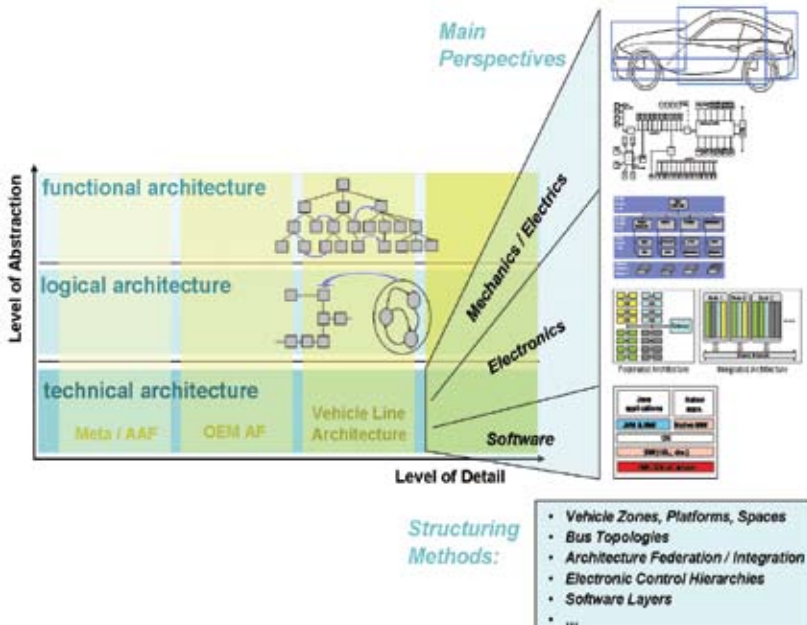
Main Perspectives

Level of Abstraction

functional architecture

logical architecture

technical architecture

Meta / AAF

OEM AF

Vehicle Line Architecture

Mechanics / Electrics

Electronics

Software

Level of Detail

Federated Architecture

Integrated Architecture

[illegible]

Structuring Methods:

- Vehicle Zones, Platforms, Spaces
- Bus Topologies
- Architecture Federation / Integration
- Electronic Control Hierarchies
- Software Layers
- ...